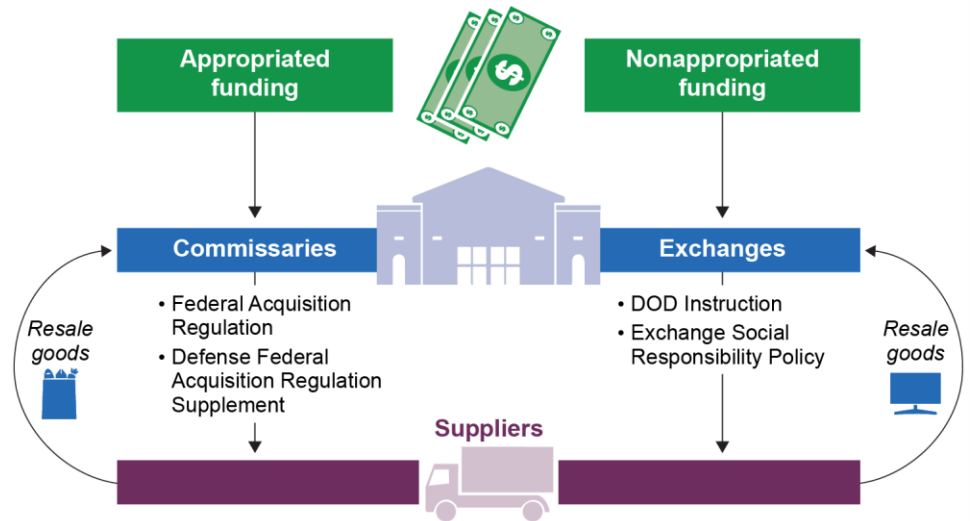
Appropriated funding

Nonappropriated funding

Commissaries

Exchanges

• Federal Acquisition Regulation
• Defense Federal Acquisition Regulation Supplement

• DOD Instruction
• Exchange Social Responsibility Policy

Resale goods

Resale goods

Suppliers